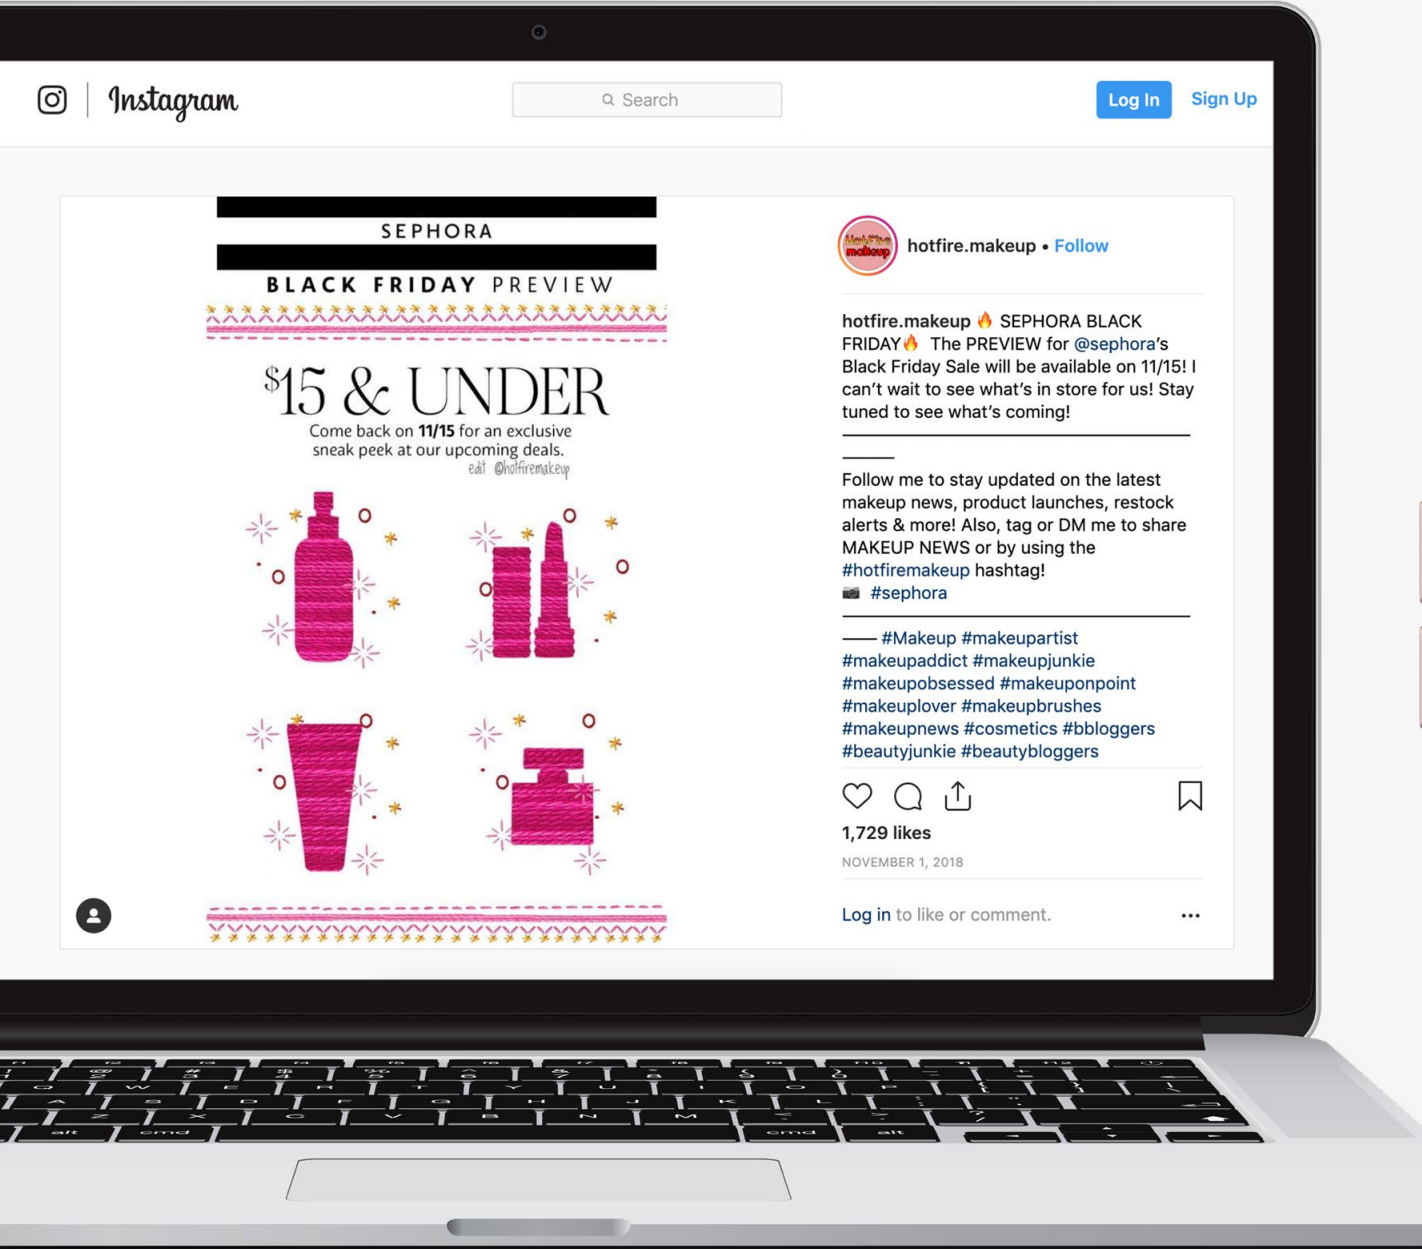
Instagram

Search

Log In Sign Up

SEPHORA

BLACK FRIDAY PREVIEW

$15 & UNDER

Come back on **11/15** for an exclusive sneak peek at our upcoming deals.

edit @hotfiremakeup

hotfire.makeup • Follow

hotfire.makeup 🔥 SEPHORA BLACK FRIDAY🔥 The PREVIEW for @sephora's Black Friday Sale will be available on 11/15! I can't wait to see what's in store for us! Stay tuned to see what's coming!

Follow me to stay updated on the latest makeup news, product launches, restock alerts & more! Also, tag or DM me to share MAKEUP NEWS or by using the #hotfiremakeup hashtag!

📷 #sephora

—— #Makeup #makeupartist #makeupaddict #makeupjunkie #makeupobsessed #makeuponpoint #makeuplover #makeupbrushes #makeupnews #cosmetics #bbloggers #beautyjunkie #beautybloggers

1,729 likes

NOVEMBER 1, 2018

Log in to like or comment.

alt cmd cmd alt